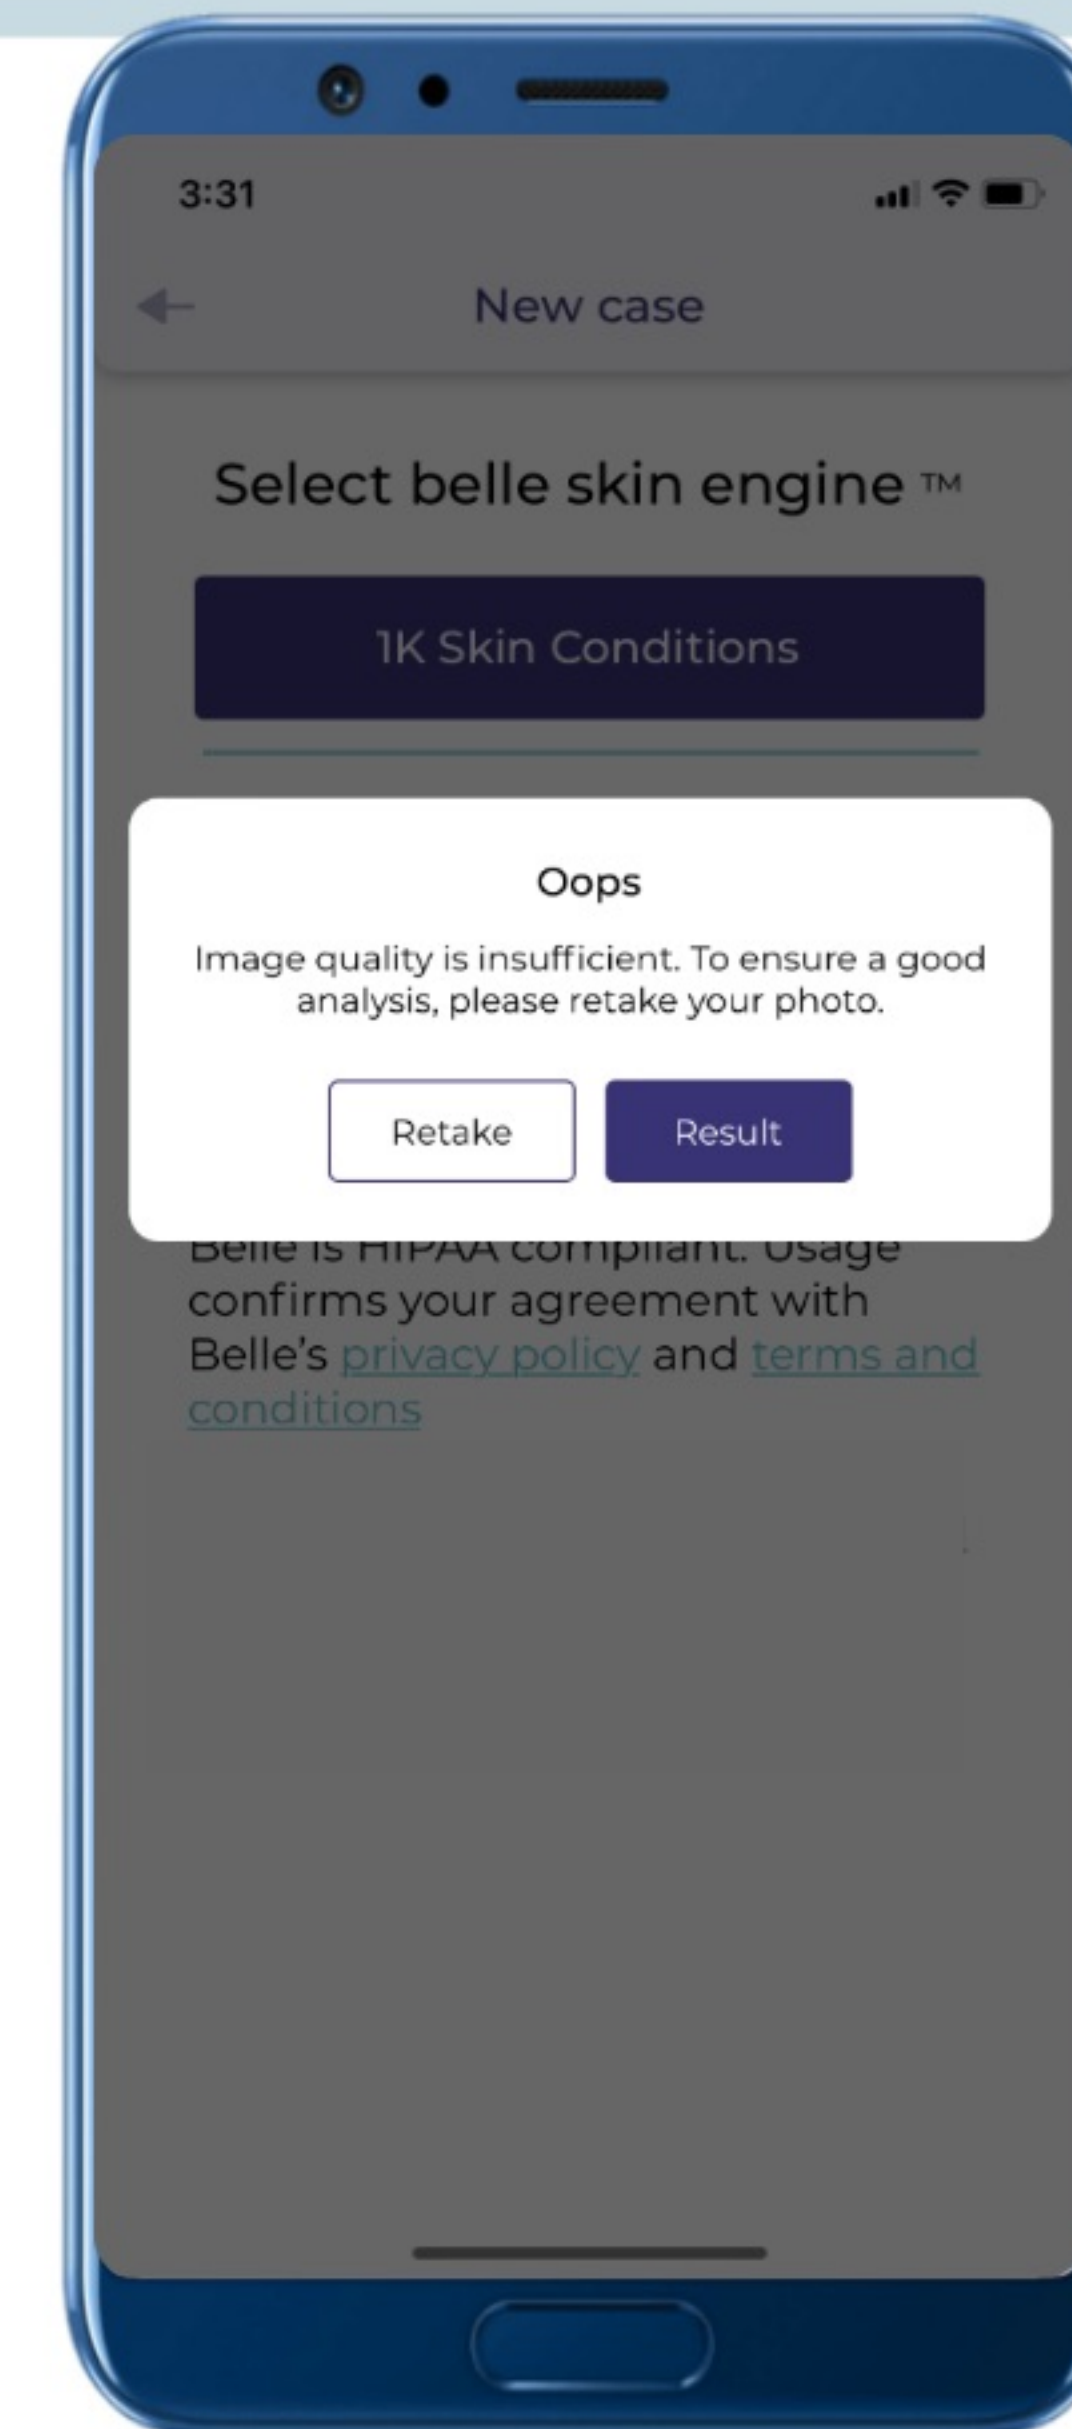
3:31

New case

Select belle skin engine ™

1K Skin Conditions

Oops

Image quality is insufficient. To ensure a good analysis, please retake your photo.

Retake

Result

Belle is HIPAA compliant. Usage confirms your agreement with Belle's privacy policy and terms and conditions